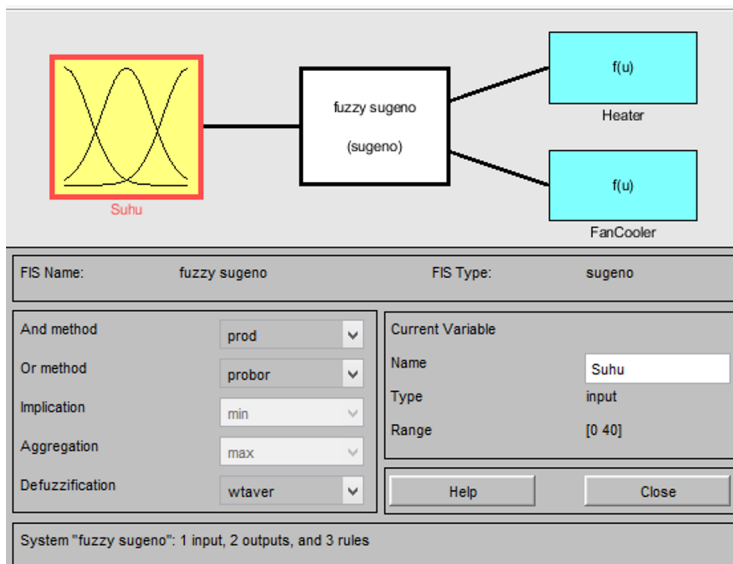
Suhu

fuzzy sugeno

(sugeno)

f(u)

Heater

f(u)

FanCooler

FIS Name: fuzzy sugeno

FIS Type: sugeno

And method prod

Or method probor

Implication min

Aggregation max

Defuzzification wtaver

Current Variable

Name Suhu

Type input

Range [0 40]

Help

Close

System "fuzzy sugeno": 1 input, 2 outputs, and 3 rules